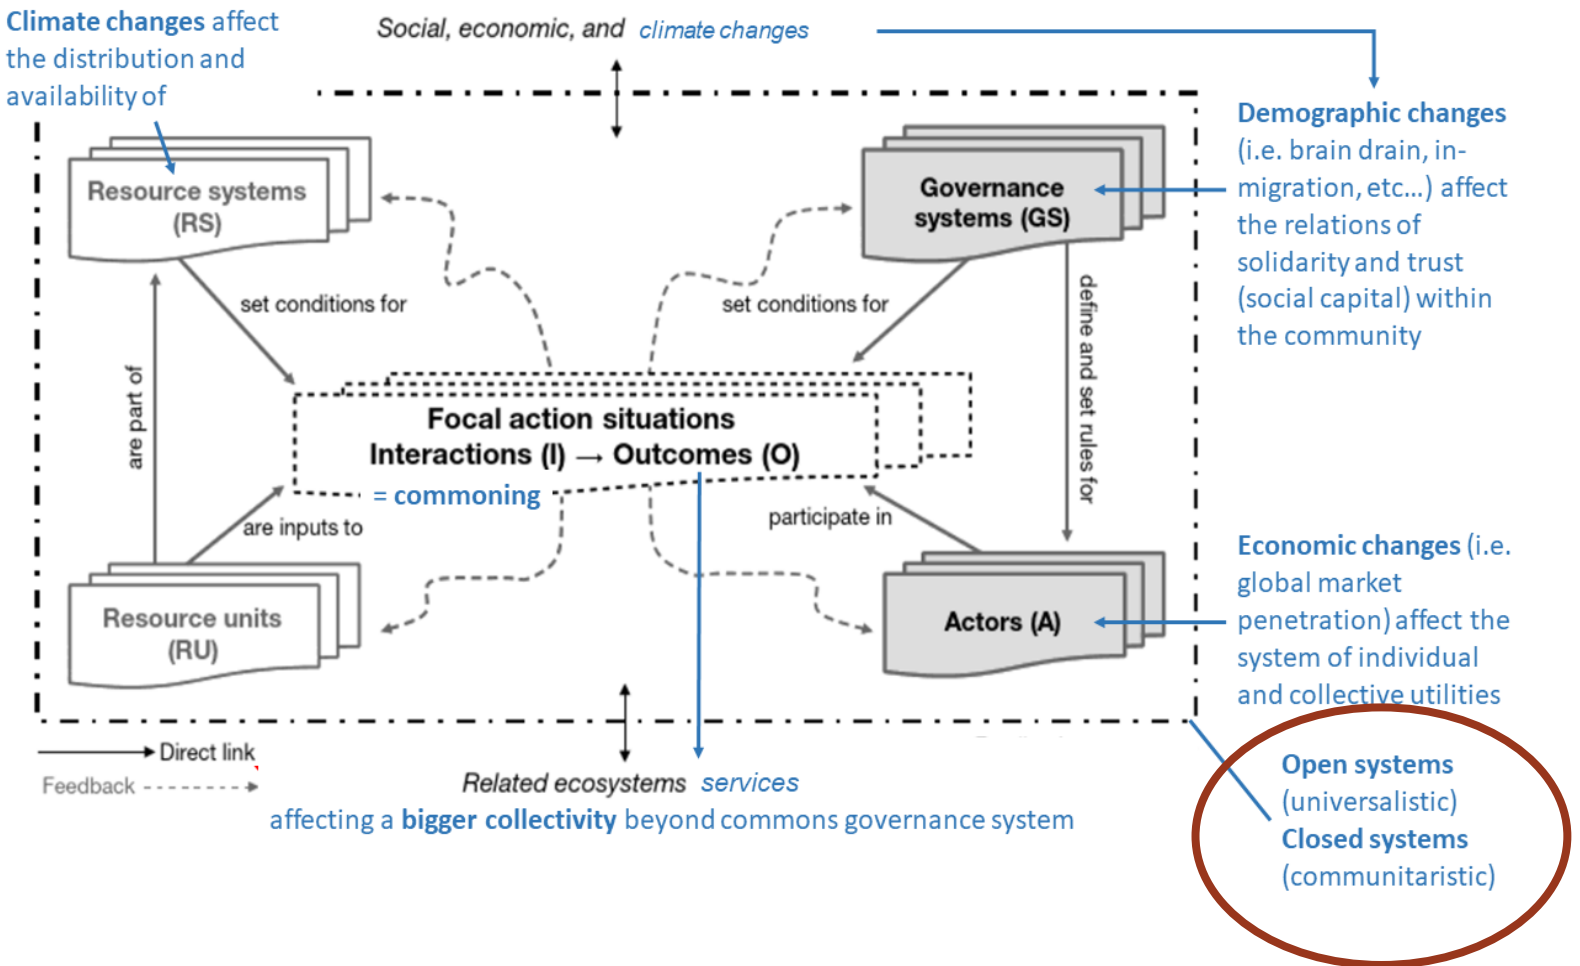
Climate changes affect the distribution and availability of

Social, economic, and climate changes

Demographic changes (i.e. brain drain, in-migration, etc…) affect the relations of solidarity and trust (social capital) within the community

Resource systems (RS)

Governance systems (GS)

set conditions for

set conditions for

are part of

define and set rules for

Focal action situations
Interactions (I) → Outcomes (O)
= commoning

are inputs to

participate in

Resource units (RU)

Actors (A)

Economic changes (i.e. global market penetration) affect the system of individual and collective utilities

Direct link

Feedback

Related ecosystems services
affecting a bigger collectivity beyond commons governance system

Open systems (universalistic)
Closed systems (communitaristic)